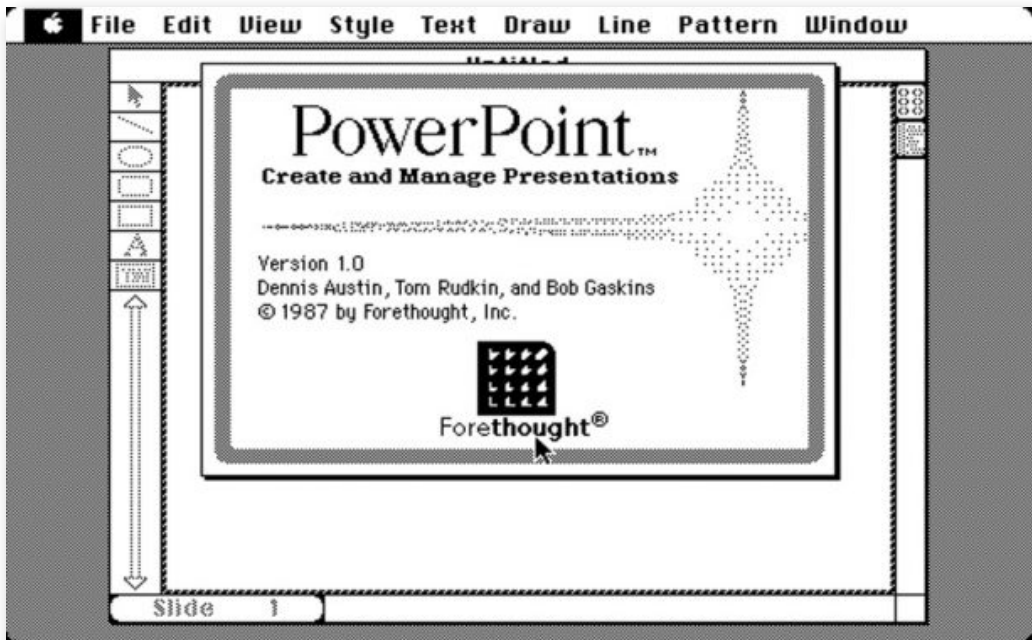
File Edit View Style Text Draw Line Pattern Window

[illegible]

PowerPoint™
Create and Manage Presentations

Version 1.0
Dennis Austin, Tom Rudkin, and Bob Gaskins
© 1987 by Forethought, Inc.

Forethought®

Slide 1